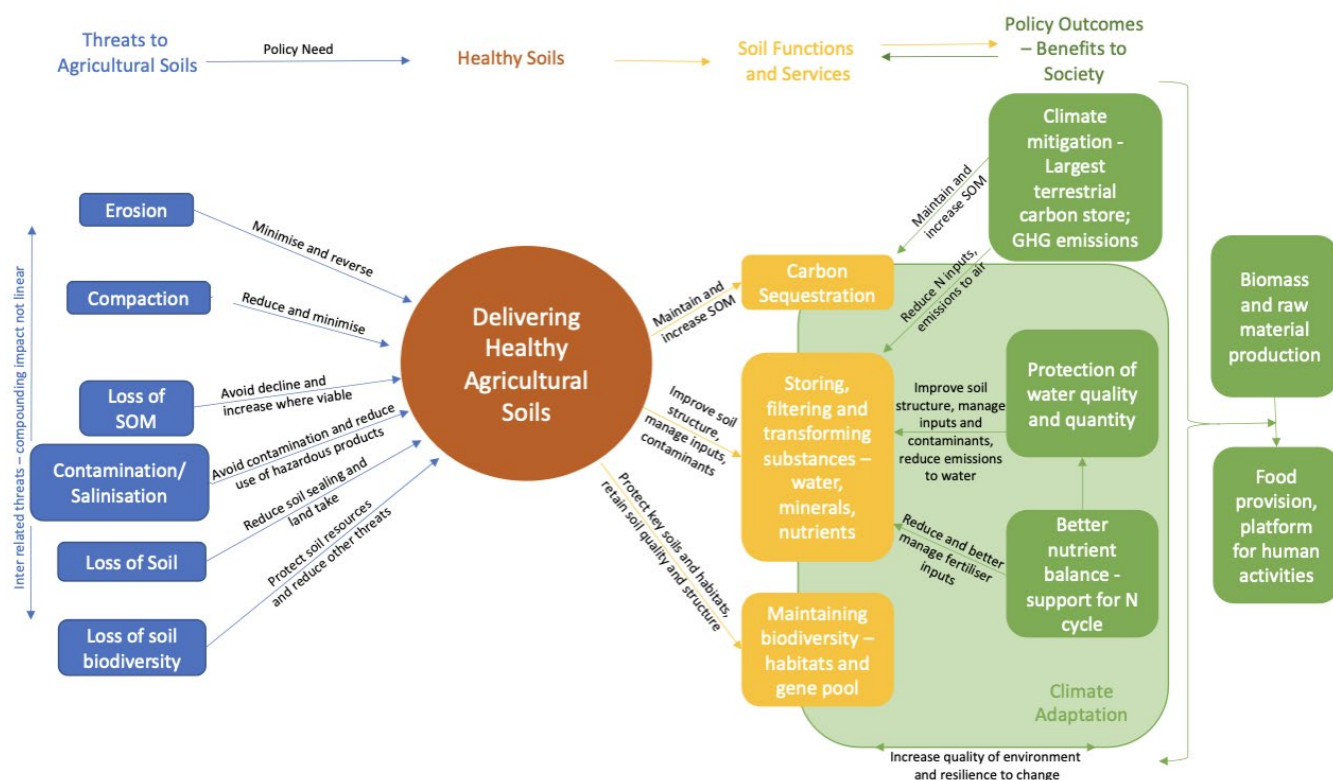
Threats to Agricultural Soils

Policy Need

Healthy Soils

Soil Functions and Services

Policy Outcomes – Benefits to Society

Inter related threats – compounding impact not linear

Erosion

Minimise and reverse

Compaction

Reduce and minimise

Loss of SOM

Avoid decline and increase where viable

Contamination/ Salinisation

Avoid contamination and reduce use of hazardous products

Reduce soil sealing and land take

Loss of Soil

Protect soil resources and reduce other threats

Loss of soil biodiversity

Delivering Healthy Agricultural Soils

Maintain and increase SOM

Improve soil structure, manage inputs, contaminants

Protect key soils and habitats, retain soil quality and structure

Carbon Sequestration

Storing, filtering and transforming substances – water, minerals, nutrients

Maintaining biodiversity – habitats and gene pool

Climate mitigation - Largest terrestrial carbon store; GHG emissions

Maintain and increase SOM

Reduce N inputs, emissions to air

Protection of water quality and quantity

Improve soil structure, manage inputs and contaminants, reduce emissions to water

Better nutrient balance - support for N cycle

Reduce and better manage fertiliser inputs

Climate Adaptation

Biomass and raw material production

Food provision, platform for human activities

Increase quality of environment and resilience to change